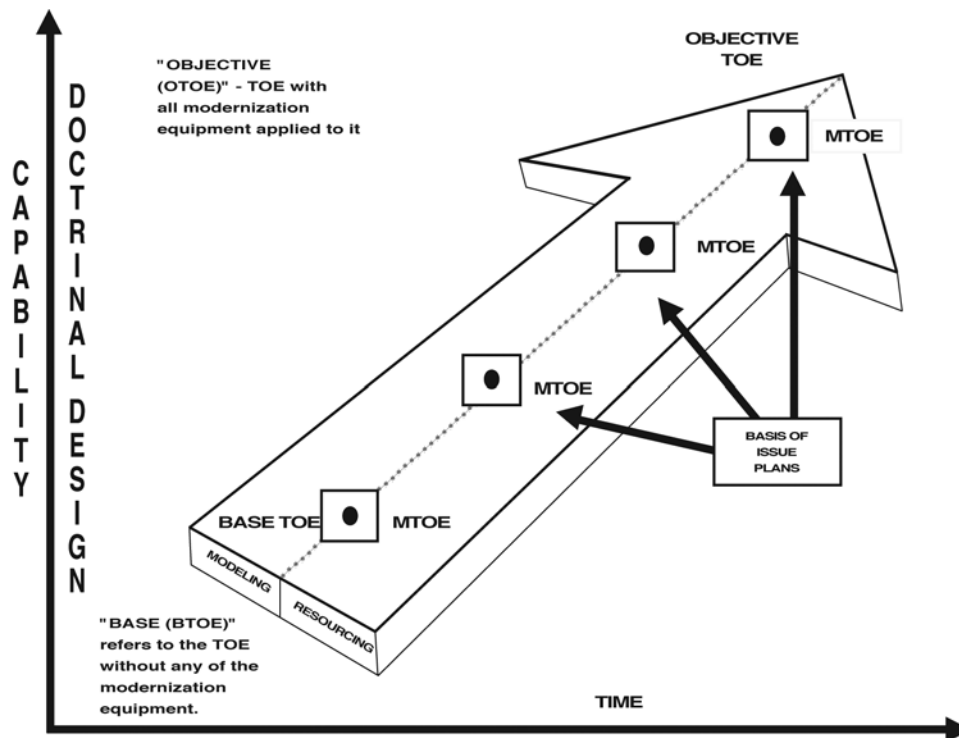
CAPABILITY

DOCTRINAL DESIGN

"OBJECTIVE (OTOE)" - TOE with all modernization equipment applied to it

OBJECTIVE TOE

MTOE

MTOE

MTOE

BASIS OF ISSUE PLANS

BASE TOE

MTOE

MODELING

RESOURCING

"BASE (BTOE)" refers to the TOE without any of the modernization equipment.

TIME